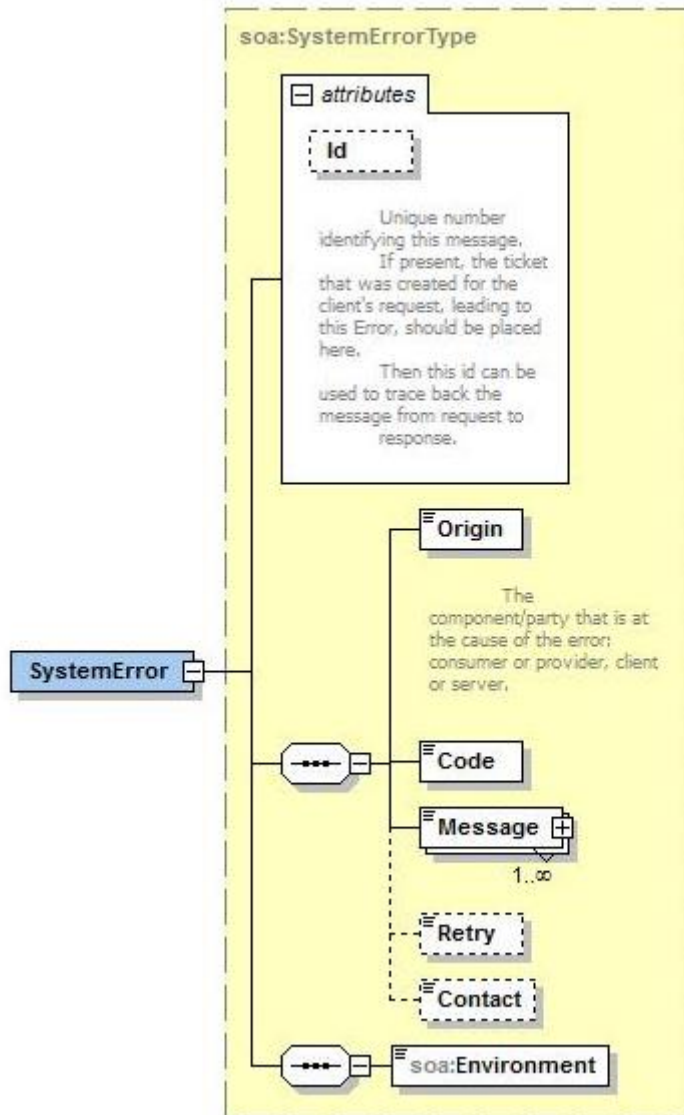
soa:SystemErrorType

attributes

Id

Unique number identifying this message. If present, the ticket that was created for the client's request, leading to this Error, should be placed here. Then this id can be used to trace back the message from request to response.

SystemError

Origin

The component/party that is at the cause of the error: consumer or provider, client or server.

Code

Message

1..∞

Retry

Contact

soa:Environment